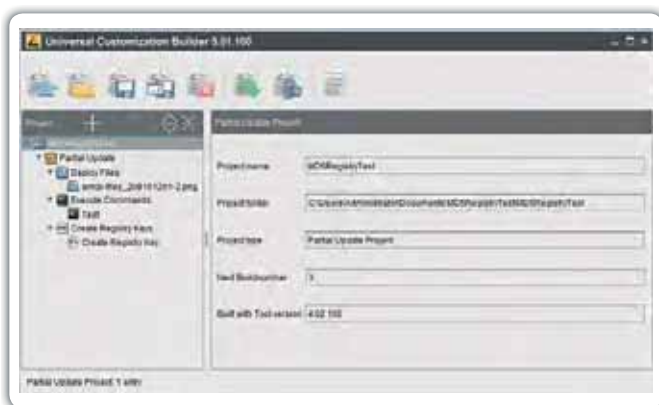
Universal Customization Builder 5.01.100

Project

Partial Update

Deploy Files

amdr-Rev_20161201-2.png

Execute Commands

Test

Create Registry Keys

Create Registry Key

Partial Update Project

Project name

MDSRegistryTest

Project folder

C:\Users\Administrator\Documents\MDSRegistryTest\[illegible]

Project type

Partial Update Project

Next Buildnumber

1

Built with Tool version

4.02.100

Partial Update Project 1 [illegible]